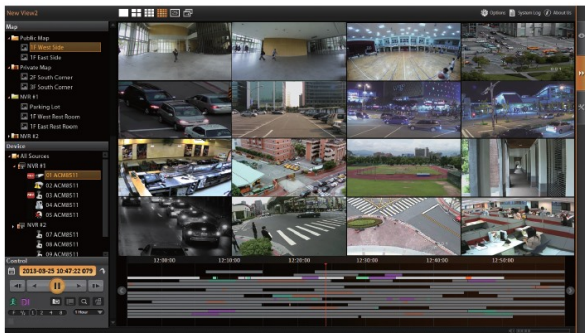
New View2

Options System Log About Us

Map
Public Map
1F West Side
1F East Side
Private Map
2F South Corner
3F South Corner
NVR #1
Parking Lot
1F West Rest Room
1F East Rest Room
NVR #2

Device
All Sources
NVR #1
01 ACM8511
02 ACM8511
03 ACM8511
04 ACM8511
05 ACM8511
06 ACM8511
NVR #2
07 ACM8511
08 ACM8511
09 ACM8511

Control
2013-09-25 10:47:22 079

12:00:00
12:10:00
12:20:00
12:30:00
12:40:00
12:50:00